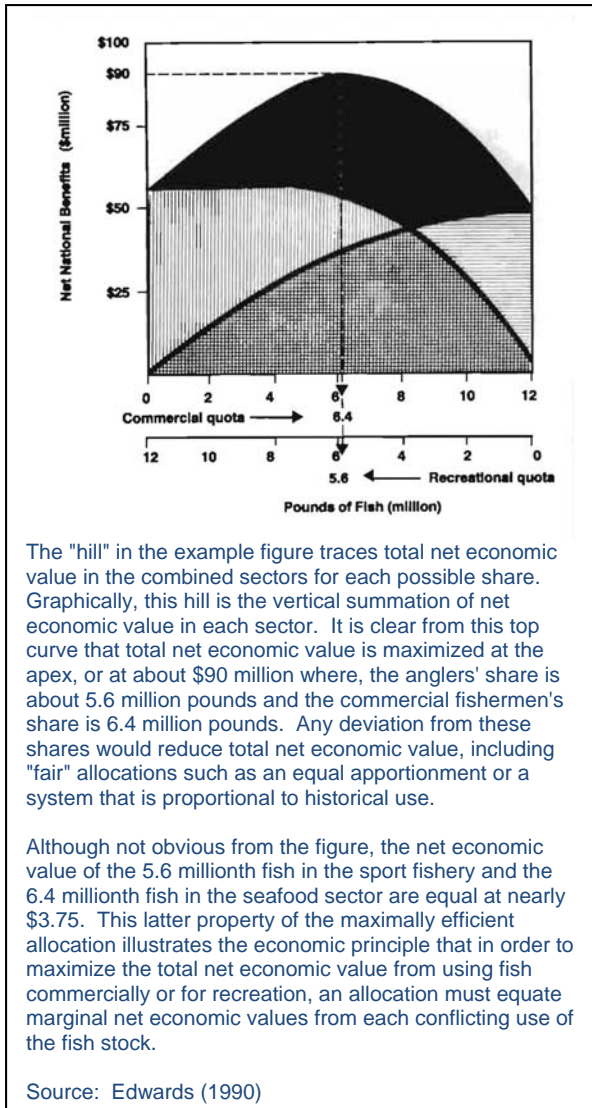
$100
$90
$75
$50
$25
Net National Benefits ($million)

0 2 4 6 8 10 12
Commercial quota → 6.4
12 10 8 6 4 2 0
5.6 ← Recreational quota
Pounds of Fish (million)

The "hill" in the example figure traces total net economic value in the combined sectors for each possible share. Graphically, this hill is the vertical summation of net economic value in each sector. It is clear from this top curve that total net economic value is maximized at the apex, or at about $90 million where, the anglers' share is about 5.6 million pounds and the commercial fishermen's share is 6.4 million pounds. Any deviation from these shares would reduce total net economic value, including "fair" allocations such as an equal apportionment or a system that is proportional to historical use.

Although not obvious from the figure, the net economic value of the 5.6 millionth fish in the sport fishery and the 6.4 millionth fish in the seafood sector are equal at nearly $3.75. This latter property of the maximally efficient allocation illustrates the economic principle that in order to maximize the total net economic value from using fish commercially or for recreation, an allocation must equate marginal net economic values from each conflicting use of the fish stock.

Source: Edwards (1990)